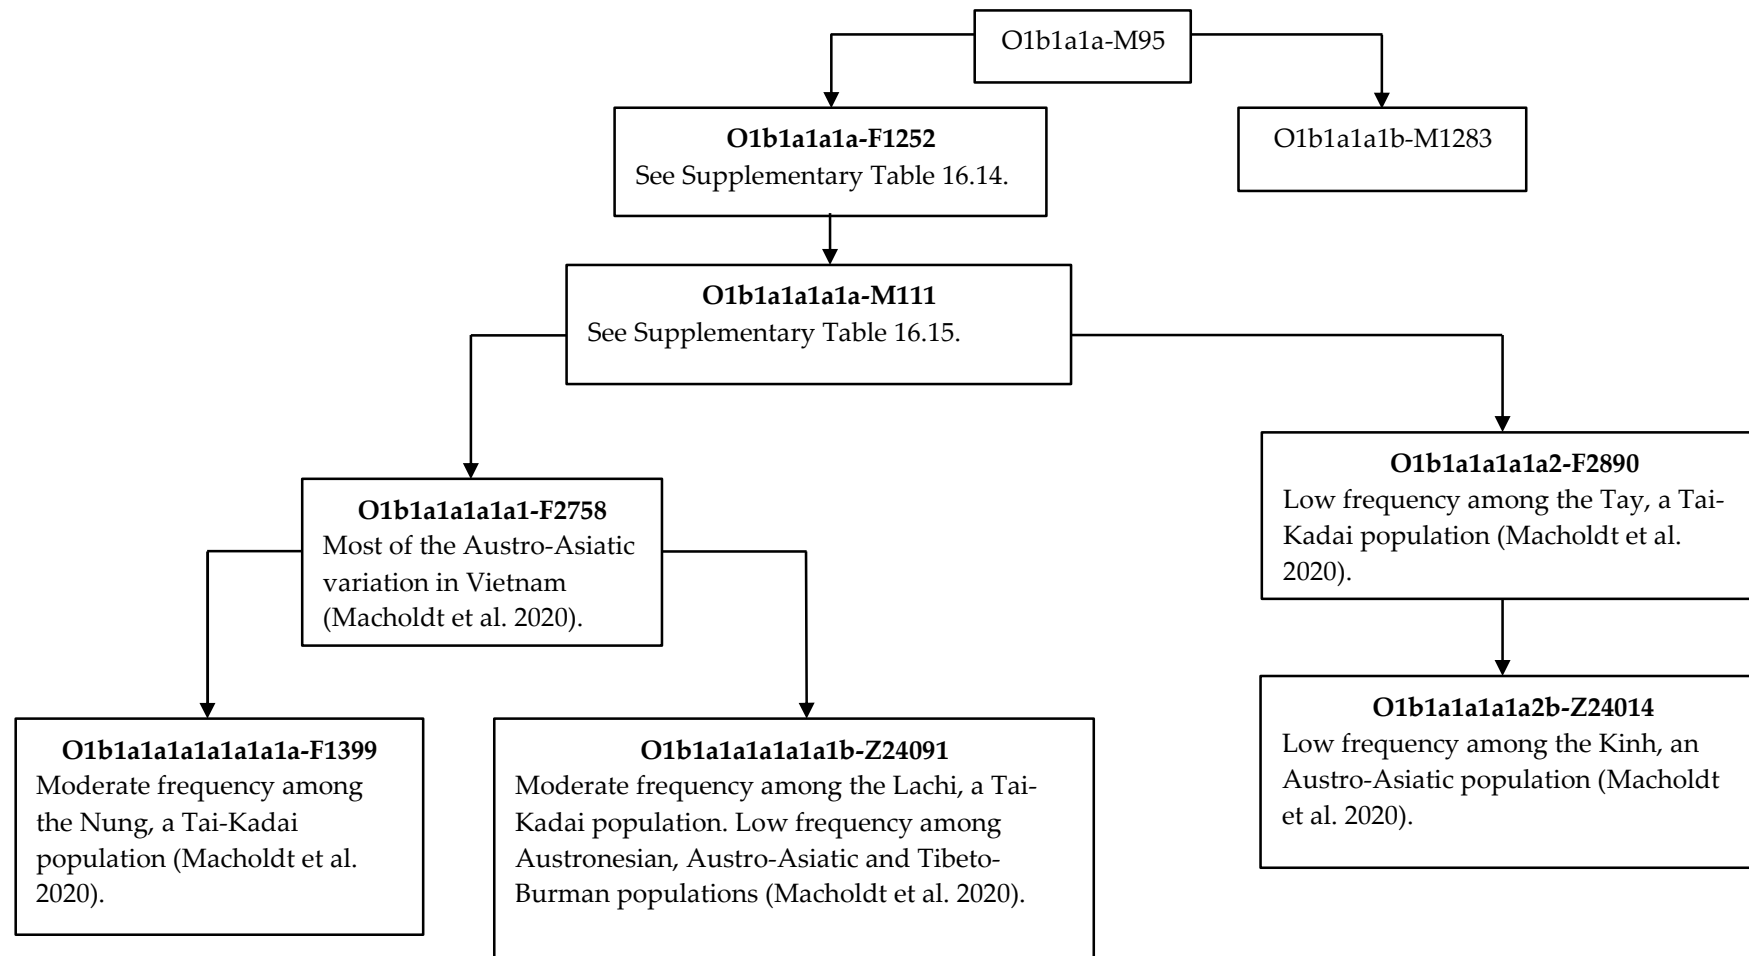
O1b1a1a-M95

**O1b1a1a1a-F1252**
See Supplementary Table 16.14.

O1b1a1a1b-M1283

**O1b1a1a1a1a-M111**
See Supplementary Table 16.15.

**O1b1a1a1a1a1-F2758**
Most of the Austro-Asiatic variation in Vietnam (Macholdt et al. 2020).

**O1b1a1a1a1a2-F2890**
Low frequency among the Tay, a Tai-Kadai population (Macholdt et al. 2020).

**O1b1a1a1a1a1a1a-F1399**
Moderate frequency among the Nung, a Tai-Kadai population (Macholdt et al. 2020).

**O1b1a1a1a1a1b-Z24091**
Moderate frequency among the Lachi, a Tai-Kadai population. Low frequency among Austronesian, Austro-Asiatic and Tibeto-Burman populations (Macholdt et al. 2020).

**O1b1a1a1a1a2b-Z24014**
Low frequency among the Kinh, an Austro-Asiatic population (Macholdt et al. 2020).